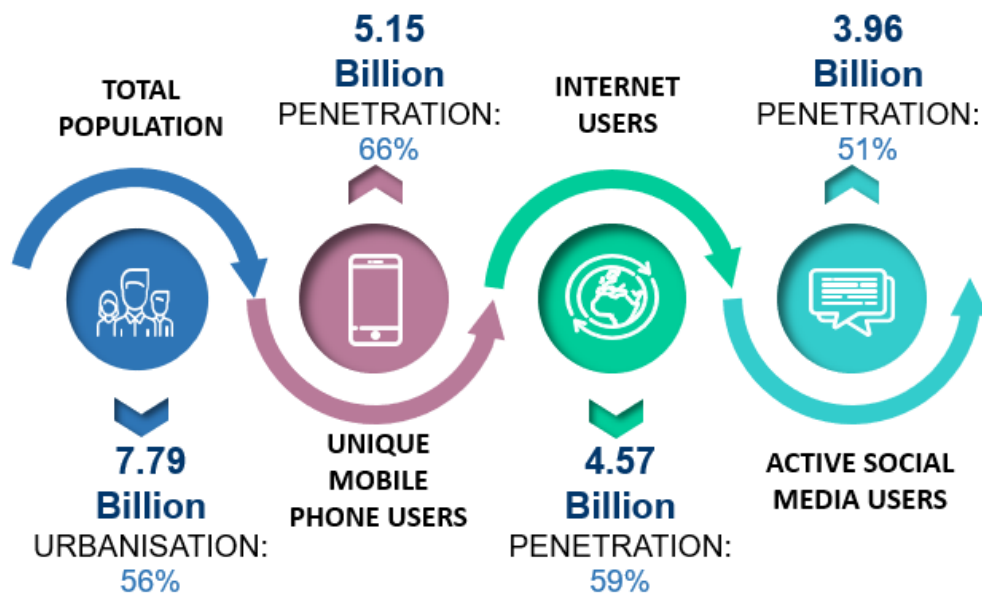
TOTAL POPULATION

7.79 Billion
URBANISATION:
56%

5.15 Billion
PENETRATION:
66%

UNIQUE MOBILE PHONE USERS

INTERNET USERS

4.57 Billion
PENETRATION:
59%

3.96 Billion
PENETRATION:
51%

ACTIVE SOCIAL MEDIA USERS